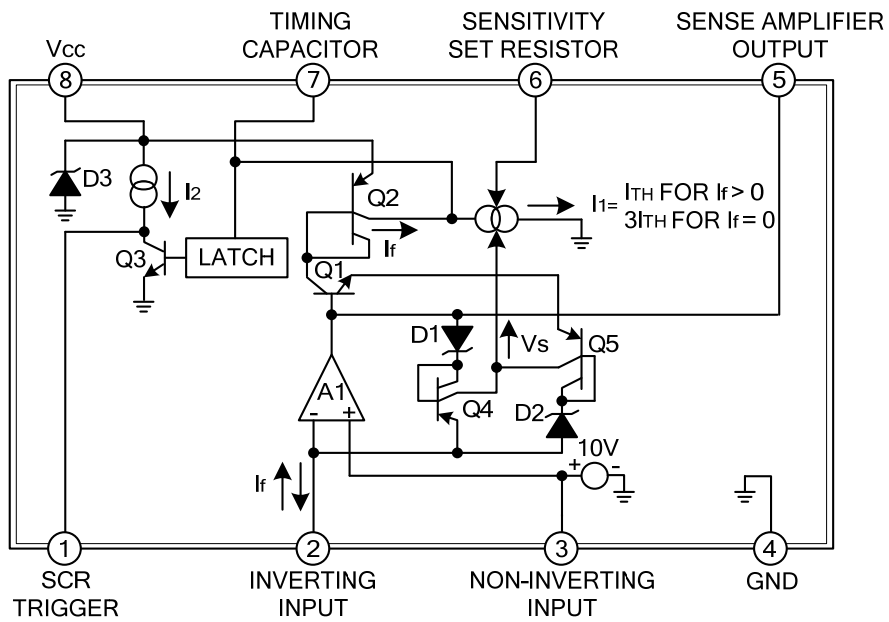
TIMING CAPACITOR

SENSITIVITY SET RESISTOR

SENSE AMPLIFIER OUTPUT

Vcc

8

7

6

5

D3

$I_2$

Q2

$I_1$= $I_{TH}$ FOR $I_f > 0$
$3I_{TH}$ FOR $I_f = 0$

$I_f$

Q3

LATCH

Q1

D1

Vs

Q5

A1

-

+

Q4

D2

10V

+

-

$I_f$

1

2

3

4

SCR TRIGGER

INVERTING INPUT

NON-INVERTING INPUT

GND